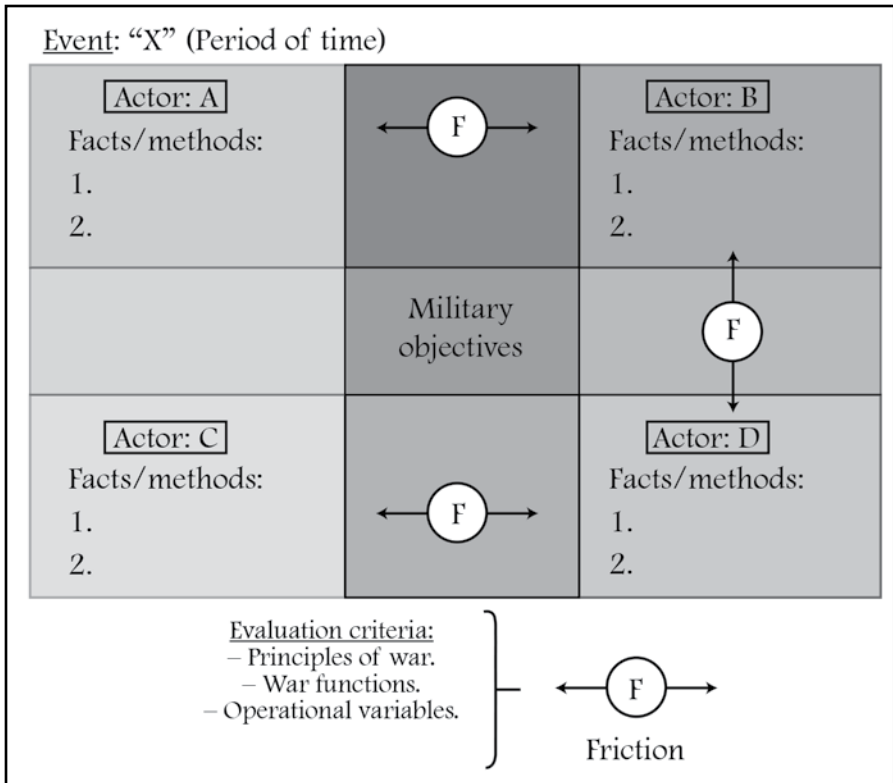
Event: "X" (Period of time)

Actor: A
Facts/methods:
1.
2.

F

Actor: B
Facts/methods:
1.
2.

Military objectives

F

Actor: C
Facts/methods:
1.
2.

F

Actor: D
Facts/methods:
1.
2.

Evaluation criteria:
– Principles of war.
– War functions.
– Operational variables.

F
Friction